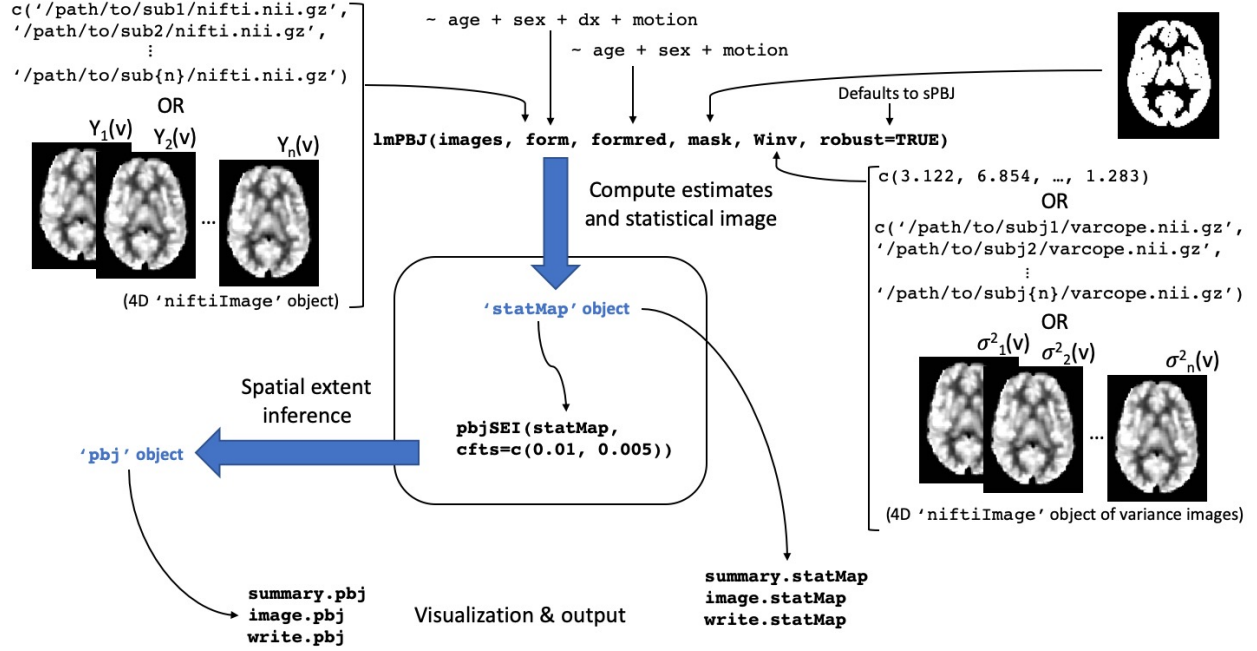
c('/path/to/sub1/nifti.nii.gz', '/path/to/sub2/nifti.nii.gz',
⋮
'/path/to/sub{n}/nifti.nii.gz')

OR

$Y_1(v)$ $Y_2(v)$ … $Y_n(v)$

(4D 'niftiImage' object)

~ age + sex + dx + motion

~ age + sex + motion

Defaults to sPBJ

lmPBJ(images, form, formred, mask, Winv, robust=TRUE)

Compute estimates and statistical image

c(3.122, 6.854, …, 1.283)

OR

c('/path/to/subj1/varcope.nii.gz', '/path/to/subj2/varcope.nii.gz',
⋮
'/path/to/subj{n}/varcope.nii.gz')

OR

$\sigma^2_1(v)$ $\sigma^2_2(v)$ … $\sigma^2_n(v)$

(4D 'niftiImage' object of variance images)

'statMap' object

pbjSEI(statMap, cfts=c(0.01, 0.005))

Spatial extent inference

'pbj' object

summary.pbj
image.pbj
write.pbj

Visualization & output

summary.statMap
image.statMap
write.statMap